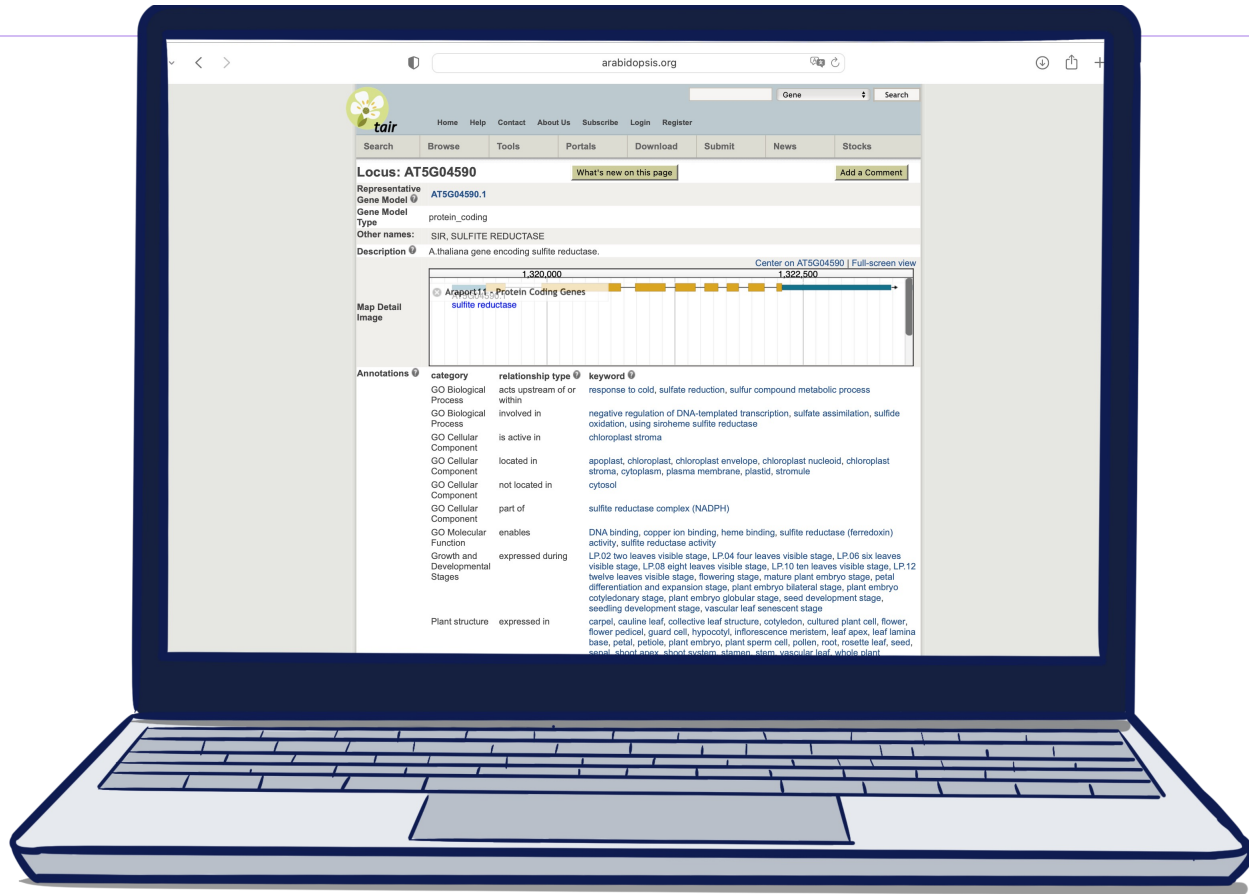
arabidopsis.org

Gene Search

tair

Home Help Contact About Us Subscribe Login Register

| Search | Browse | Tools | Portals | Download | Submit | News | Stocks |
|---|---|---|---|---|---|---|---|

Locus: AT5G04590

What's new on this page

Add a Comment

| | |
|---|---|
| Representative Gene Model | AT5G04590.1 |
| Gene Model Type | protein_coding |
| Other names: | SIR, SULFITE REDUCTASE |
| Description | A.thaliana gene encoding sulfite reductase. |

Center on AT5G04590 | Full-screen view

1,320,000 1,322,500

Map Detail Image

Araport11 - Protein Coding Genes
sulfite reductase

Annotations

| category | relationship type | keyword |
|---|---|---|
| GO Biological Process | acts upstream of or within | response to cold, sulfate reduction, sulfur compound metabolic process |
| GO Biological Process | involved in | negative regulation of DNA-templated transcription, sulfate assimilation, sulfide oxidation, using siroheme sulfite reductase |
| GO Cellular Component | is active in | chloroplast stroma |
| GO Cellular Component | located in | apoplast, chloroplast, chloroplast envelope, chloroplast nucleoid, chloroplast stroma, cytoplasm, plasma membrane, plastid, stromule |
| GO Cellular Component | not located in | cytosol |
| GO Cellular Component | part of | sulfite reductase complex (NADPH) |
| GO Molecular Function | enables | DNA binding, copper ion binding, heme binding, sulfite reductase (ferredoxin) activity, sulfite reductase activity |
| Growth and Developmental Stages | expressed during | LP.02 two leaves visible stage, LP.04 four leaves visible stage, LP.06 six leaves visible stage, LP.08 eight leaves visible stage, LP.10 ten leaves visible stage, LP.12 twelve leaves visible stage, flowering stage, mature plant embryo stage, petal differentiation and expansion stage, plant embryo bilateral stage, plant embryo cotyledonary stage, plant embryo globular stage, seed development stage, seedling development stage, vascular leaf senescent stage |
| Plant structure | expressed in | carpel, cauline leaf, collective leaf structure, cotyledon, cultured plant cell, flower, flower pedicel, guard cell, hypocotyl, inflorescence meristem, leaf apex, leaf lamina base, petal, petiole, plant embryo, plant sperm cell, pollen, root, rosette leaf, seed, sepal, shoot apex, shoot system, stamen, stem, vascular leaf, whole plant |